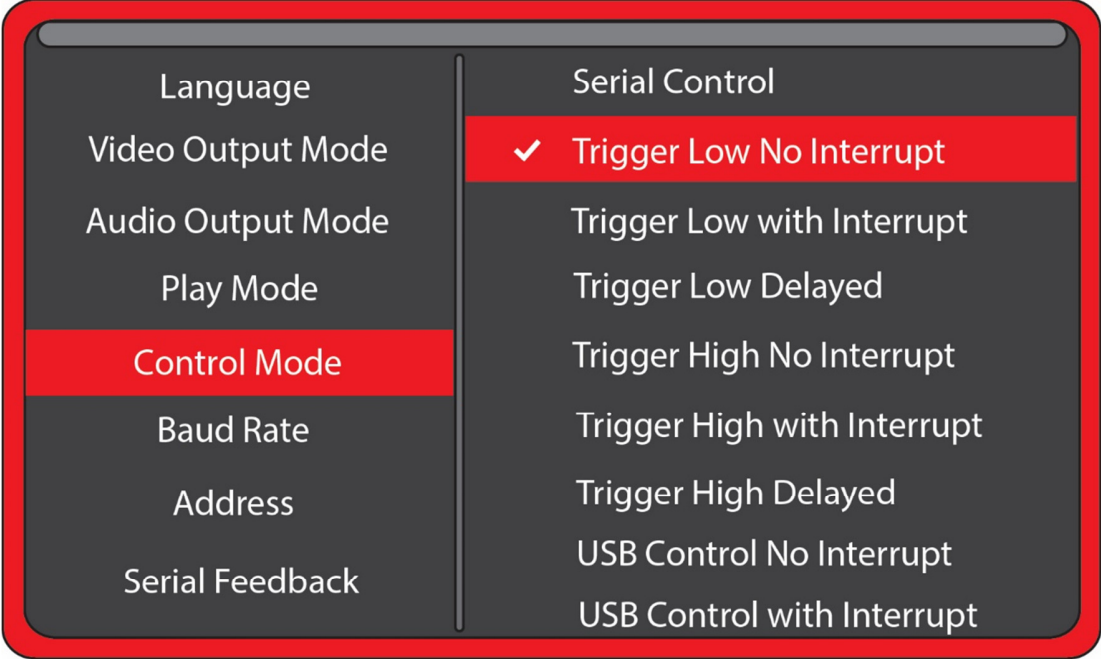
Language
Video Output Mode
Audio Output Mode
Play Mode
Control Mode
Baud Rate
Address
Serial Feedback

Serial Control
✔ Trigger Low No Interrupt
Trigger Low with Interrupt
Trigger Low Delayed
Trigger High No Interrupt
Trigger High with Interrupt
Trigger High Delayed
USB Control No Interrupt
USB Control with Interrupt